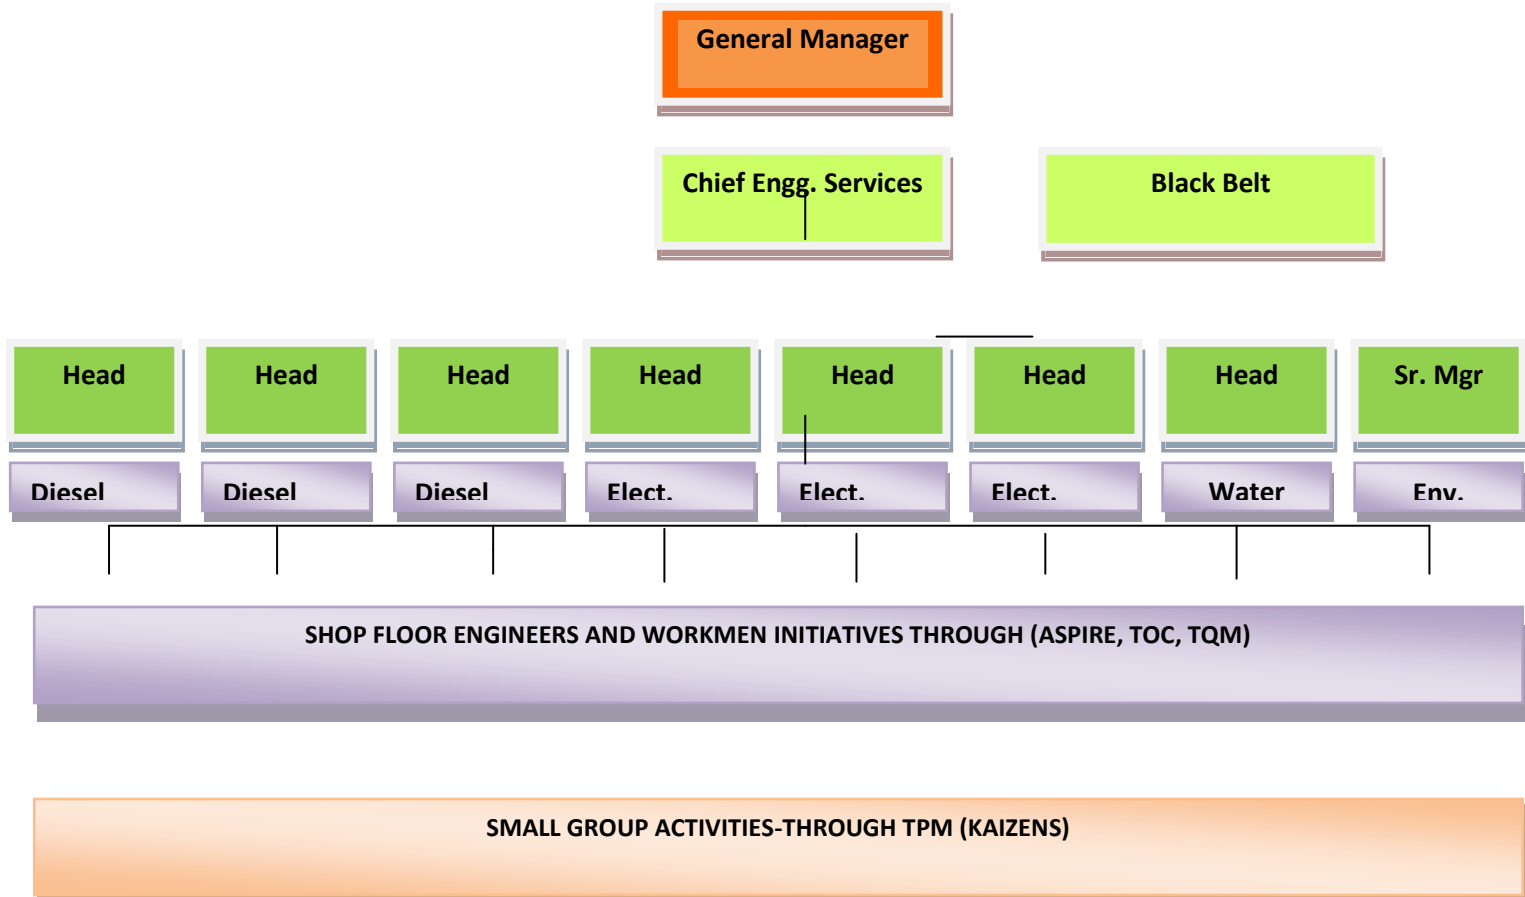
General Manager

Chief Engg. Services

Black Belt

Head

Diesel

Head

Diesel

Head

Diesel

Head

Elect.

Head

Elect.

Head

Elect.

Head

Water

Sr. Mgr

Env.

SHOP FLOOR ENGINEERS AND WORKMEN INITIATIVES THROUGH (ASPIRE, TOC, TQM)

SMALL GROUP ACTIVITIES-THROUGH TPM (KAIZENS)